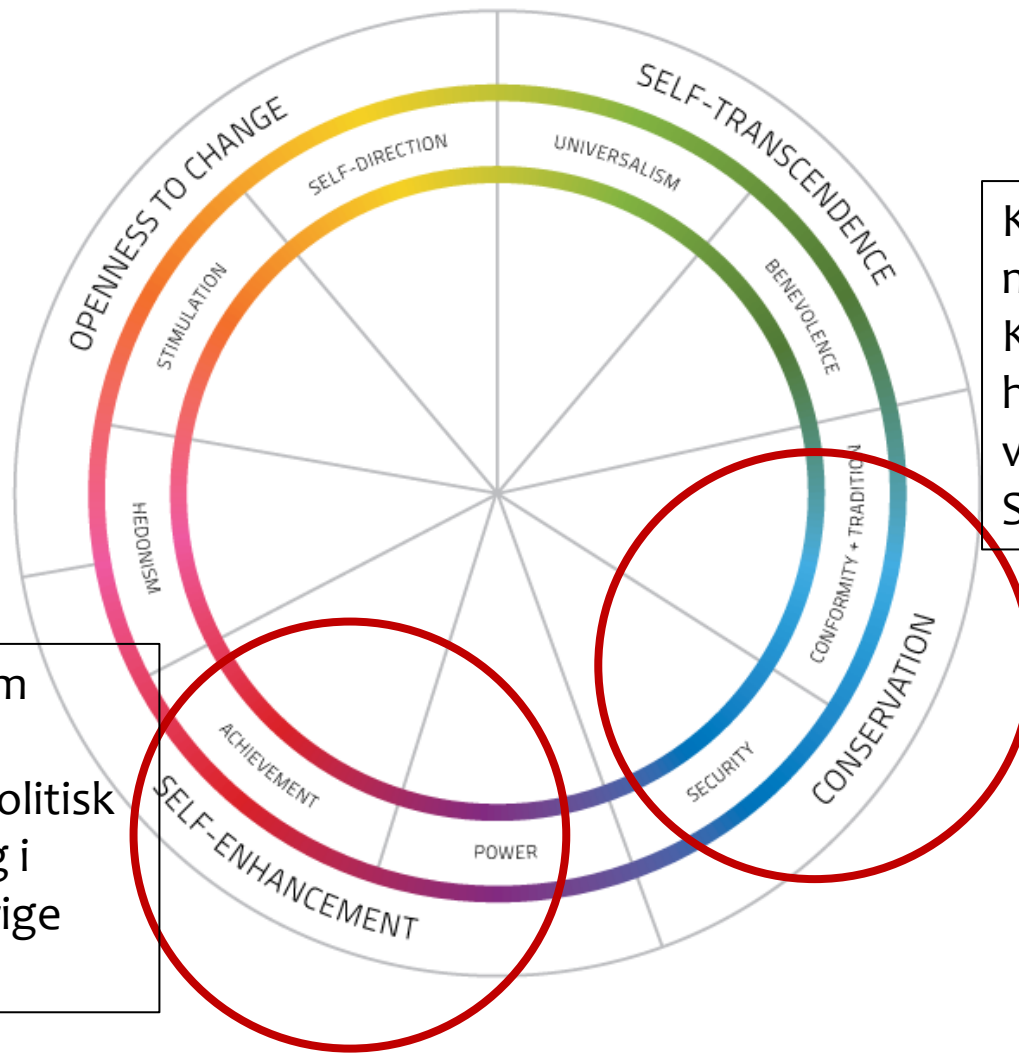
OPENNESS TO CHANGE
SELF-TRANSCENDENCE
SELF-DIRECTION
UNIVERSALISM
STIMULATION
BENEVOLENCE
HEDONISM
CONFORMITY + TRADITION
CONSERVATION
SECURITY
ACHIEVEMENT
POWER
SELF-ENHANCEMENT

K
n
K
h
v
S

m

olitisk
g i
ige